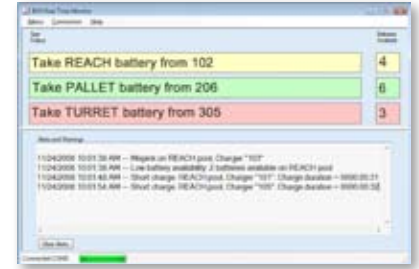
Take REACH battery from 102
4
Take PALLET battery from 206
6
Take TURRET battery from 305
3

11/24/2008 10:01:30 AM -- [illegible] on REACH pool. Charger "103"
11/24/2008 10:01:36 AM -- Low battery availability: 2 batteries available on REACH pool
11/24/2008 10:01:46 AM -- Short charge: REACH pool. Charger "101". Charge duration = 0000:05:31
11/24/2008 10:01:54 AM -- Short charge: REACH pool. Charger "105". Charge duration = 0000:00:52